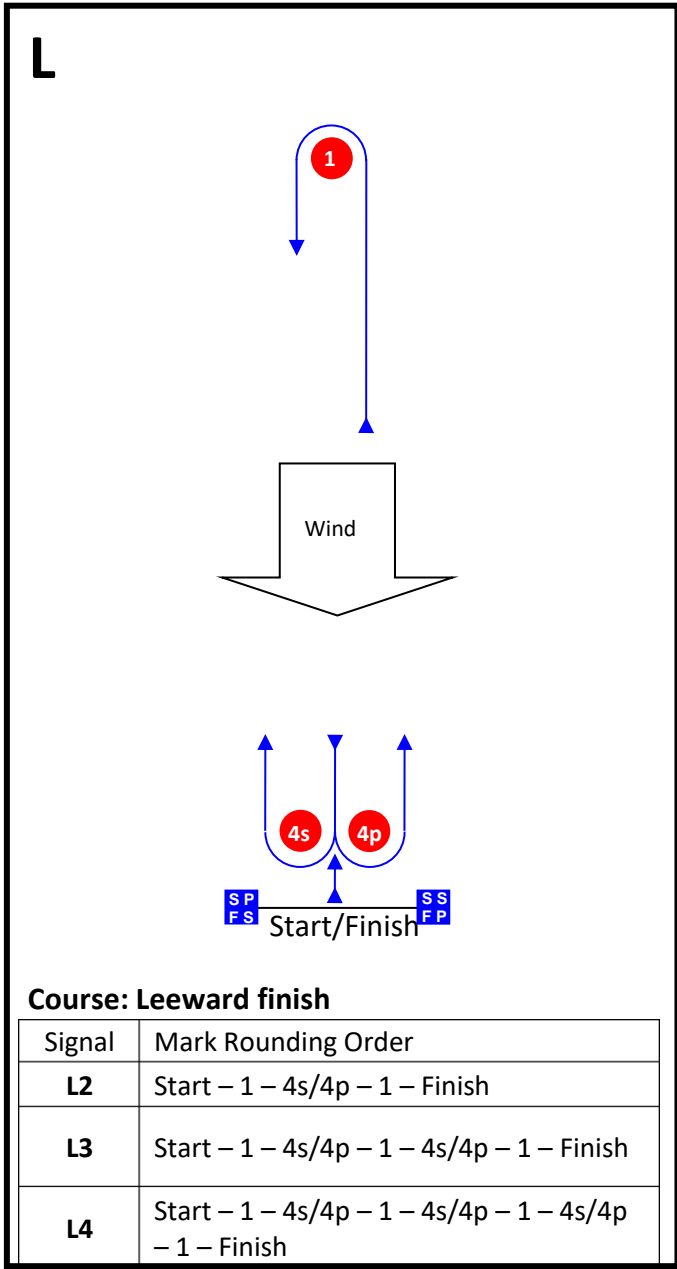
L

1

Wind

4s
4p

S P
F S

S S
F P

Start/Finish

**Course: Leeward finish**

| Signal | Mark Rounding Order |
|---|---|
| **L2** | Start – 1 – 4s/4p – 1 – Finish |
| **L3** | Start – 1 – 4s/4p – 1 – 4s/4p – 1 – Finish |
| **L4** | Start – 1 – 4s/4p – 1 – 4s/4p – 1 – 4s/4p – 1 – Finish |